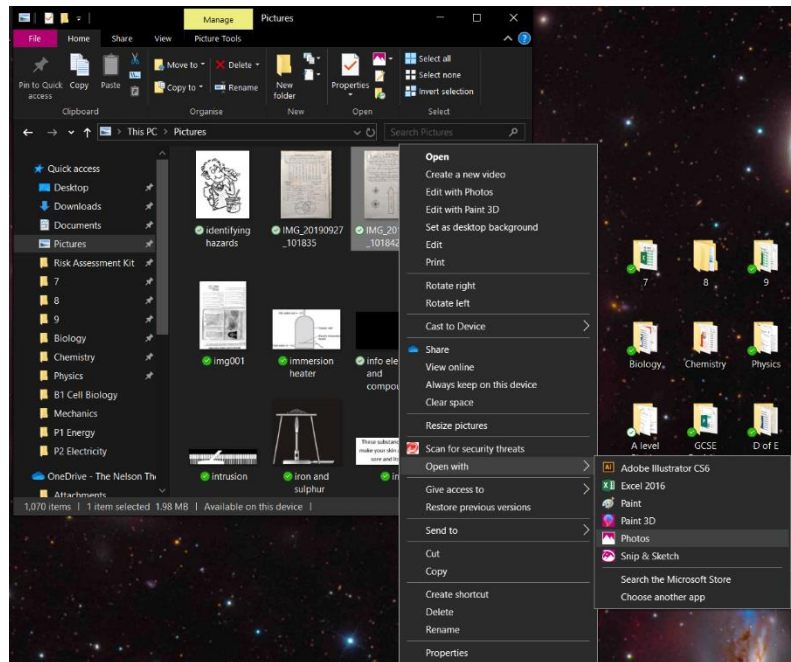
Manage Pictures

File Home Share View Picture Tools

Pin to Quick access Copy Paste Move to Copy to Delete Rename New folder Properties Select all Select none Invert selection

Clipboard Organise New Open Select

This PC > Pictures

Search Pictures

Quick access
Desktop
Downloads
Documents
Pictures
Risk Assessment Kit
7
8
9
Biology
Chemistry
Physics
B1 Cell Biology
Mechanics
P1 Energy
P2 Electricity
OneDrive - The Nelson Th
Attachments

identifying hazards
IMG_20190927_101835
IMG_201 _101842
img001
immersion heater
info ele and compou
intrusion
iron and sulphur
in

These substances make your skin sore and itch

1,070 items | 1 item selected 1.98 MB | Available on this device |

Open
Create a new video
Edit with Photos
Edit with Paint 3D
Set as desktop background
Edit
Print
Rotate right
Rotate left
Cast to Device
Share
View online
Always keep on this device
Clear space
Resize pictures
Scan for security threats
Open with
Give access to
Restore previous versions
Send to
Cut
Copy
Create shortcut
Delete
Rename
Properties

Adobe Illustrator CS6
Excel 2016
Paint
Paint 3D
Photos
Snip & Sketch
Search the Microsoft Store
Choose another app

7
8
9
Biology
Chemistry
Physics
A level
GCSE
D of E